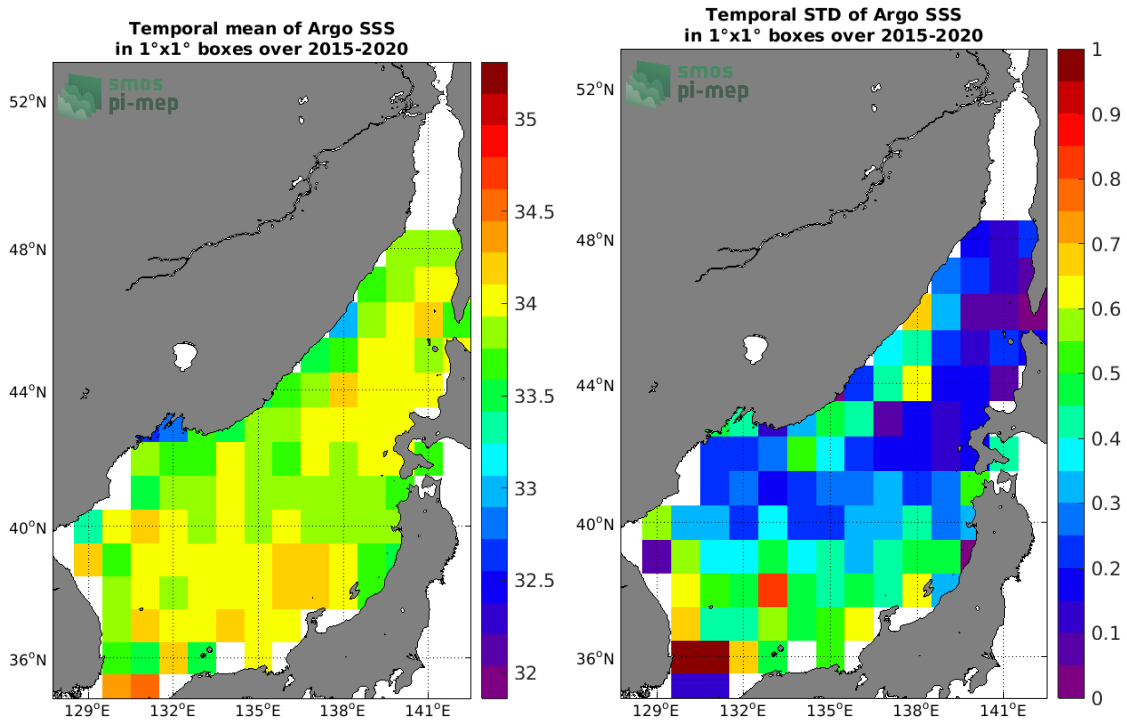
Temporal mean of Argo SSS
in 1°x1° boxes over 2015-2020

smos
pi-mep

52°N
48°N
44°N
40°N
36°N
129°E 132°E 135°E 138°E 141°E

35
34.5
34
33.5
33
32.5
32

Temporal STD of Argo SSS
in 1°x1° boxes over 2015-2020

smos
pi-mep

52°N
48°N
44°N
40°N
36°N
129°E 132°E 135°E 138°E 141°E

1
0.9
0.8
0.7
0.6
0.5
0.4
0.3
0.2
0.1
0